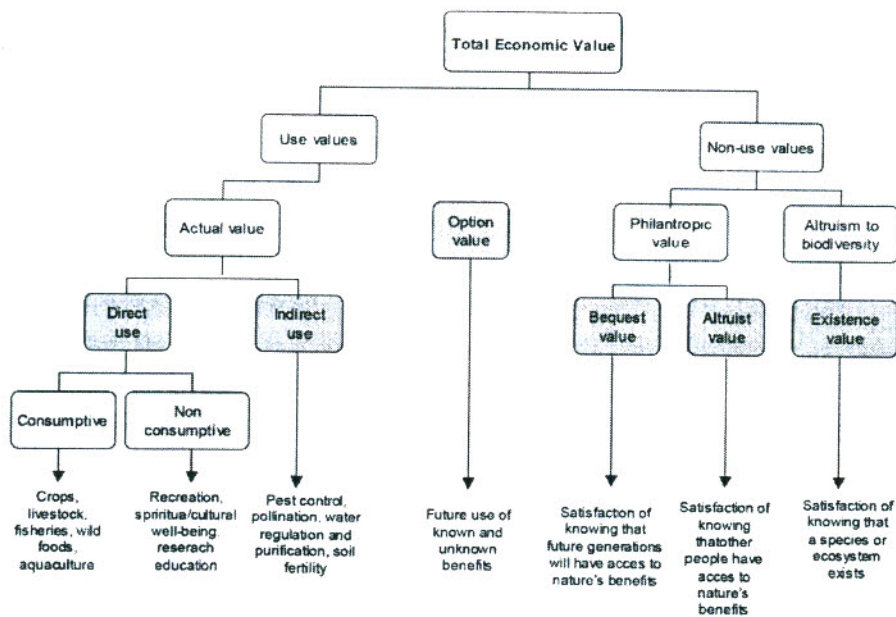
Total Economic Value

Use values

Non-use values

Actual value

Option value

Philantropic value

Altruism to biodiversity

Direct use

Indirect use

Bequest value

Altruist value

Existence value

Consumptive

Non consumptive

Crops, livestock, fisheries, wild foods, aquaculture

Recreation, spiritua/cultural well-being, reserach education

Pest control, pollination, water regulation and purification, soil fertility

Future use of known and unknown benefits

Satisfacton of knowing that future generations will have acces to nature's benefits

Satisfaction of knowing thatother people have acces to nature's benefits

Satisfaction of knowing that a species or ecosystem exists